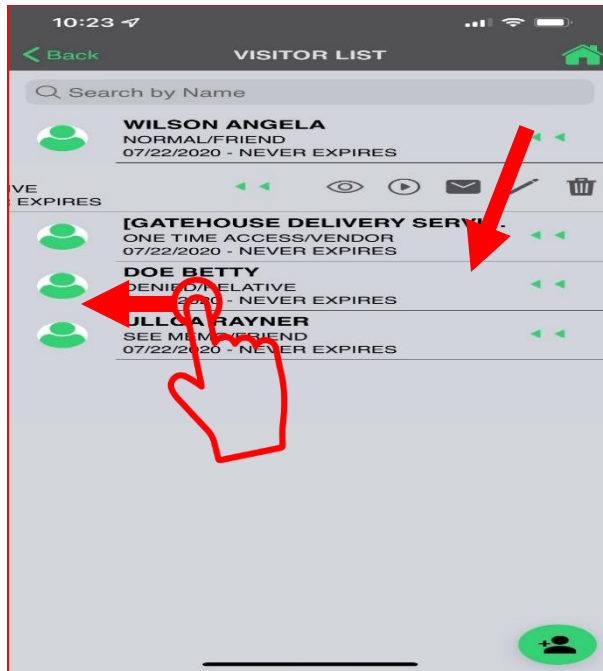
10:23

< Back VISITOR LIST

Search by Name

WILSON ANGELA
NORMAL/FRIEND
07/22/2020 - NEVER EXPIRES

VE
EXPIRES

[GATEHOUSE DELIVERY SERV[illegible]
ONE TIME ACCESS/VENDOR
07/22/2020 - NEVER EXPIRES

DOE BETTY
DENIED/RELATIVE
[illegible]20 - NEVER EXPIRES

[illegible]ULLO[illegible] RAYNER
SEE ME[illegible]/FRIEND
07/22/2020 - NEVER EXPIRES